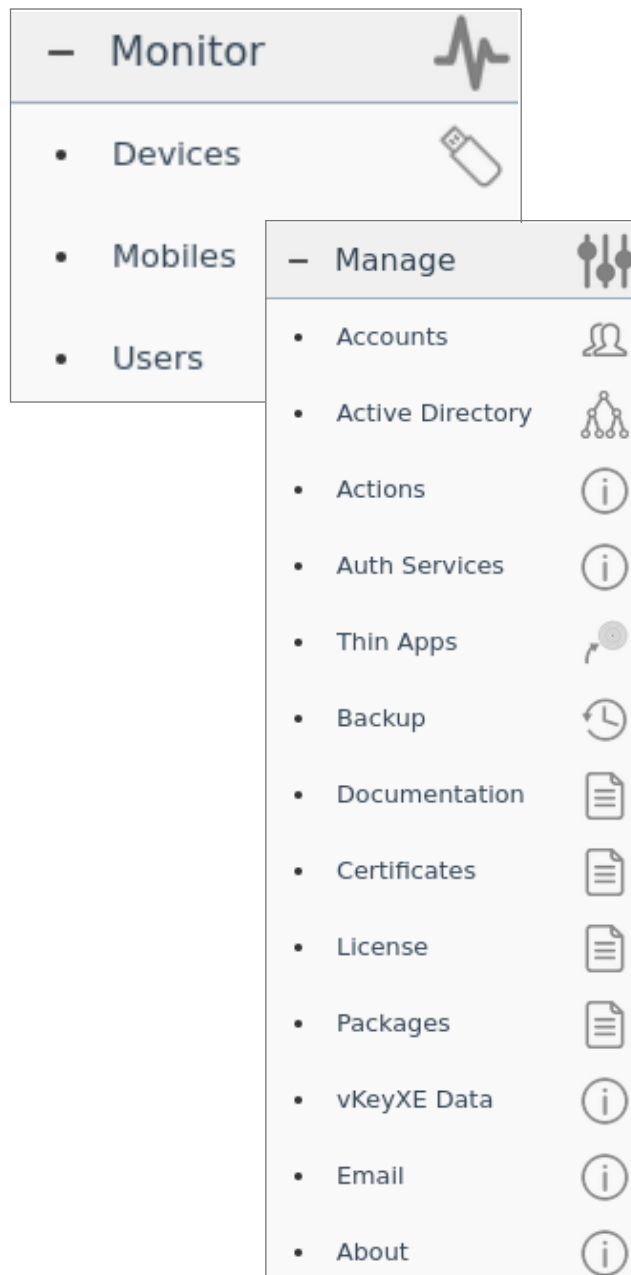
– Monitor

- Devices
- Mobiles
- Users

– Manage

- Accounts
- Active Directory
- Actions
- Auth Services
- Thin Apps
- Backup
- Documentation
- Certificates
- License
- Packages
- vKeyXE Data
- Email
- About